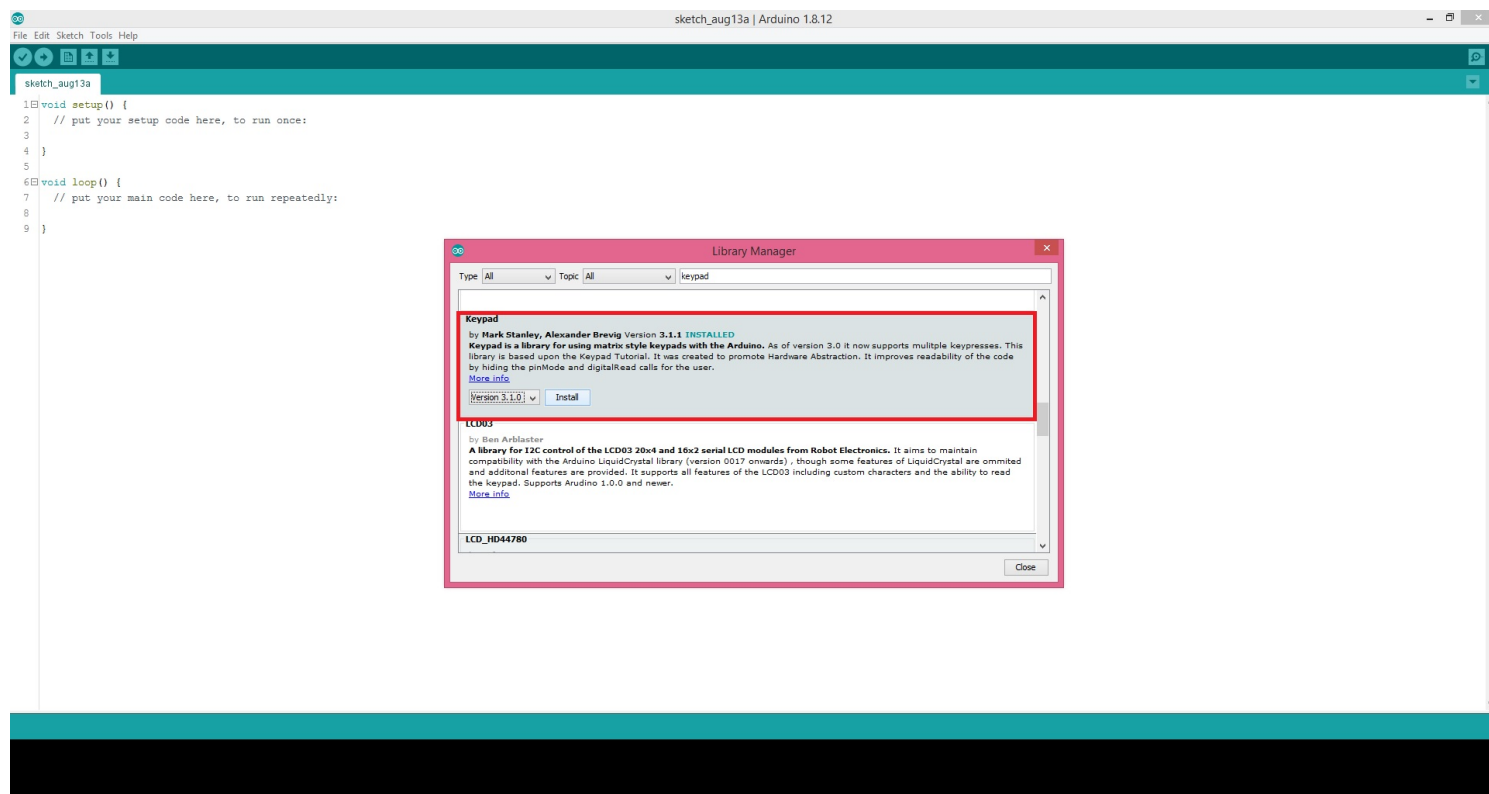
sketch_aug13a | Arduino 1.8.12

File Edit Sketch Tools Help

sketch_aug13a

1 void setup() {
2 // put your setup code here, to run once:
3
4 }
5
6 void loop() {
7 // put your main code here, to run repeatedly:
8
9 }

Library Manager

Type All Topic All keypad

Keypad

by **Mark Stanley, Alexander Brevig** Version **3.1.1** **INSTALLED**
**Keypad is a library for using matrix style keypads with the Arduino.** As of version 3.0 it now supports mulitple keypresses. This library is based upon the Keypad Tutorial. It was created to promote Hardware Abstraction. It improves readability of the code by hiding the pinMode and digitalRead calls for the user.
More info

Version 3.1.0 Install

LCD03

by Ben Arblaster
**A library for I2C control of the LCD03 20x4 and 16x2 serial LCD modules from Robot Electronics.** It aims to maintain compatibility with the Arduino LiquidCrystal library (version 0017 onwards) , though some features of LiquidCrystal are ommited and additonal features are provided. It supports all features of the LCD03 including custom characters and the ability to read the keypad. Supports Arudino 1.0.0 and newer.
More info

LCD_HD44780

Close